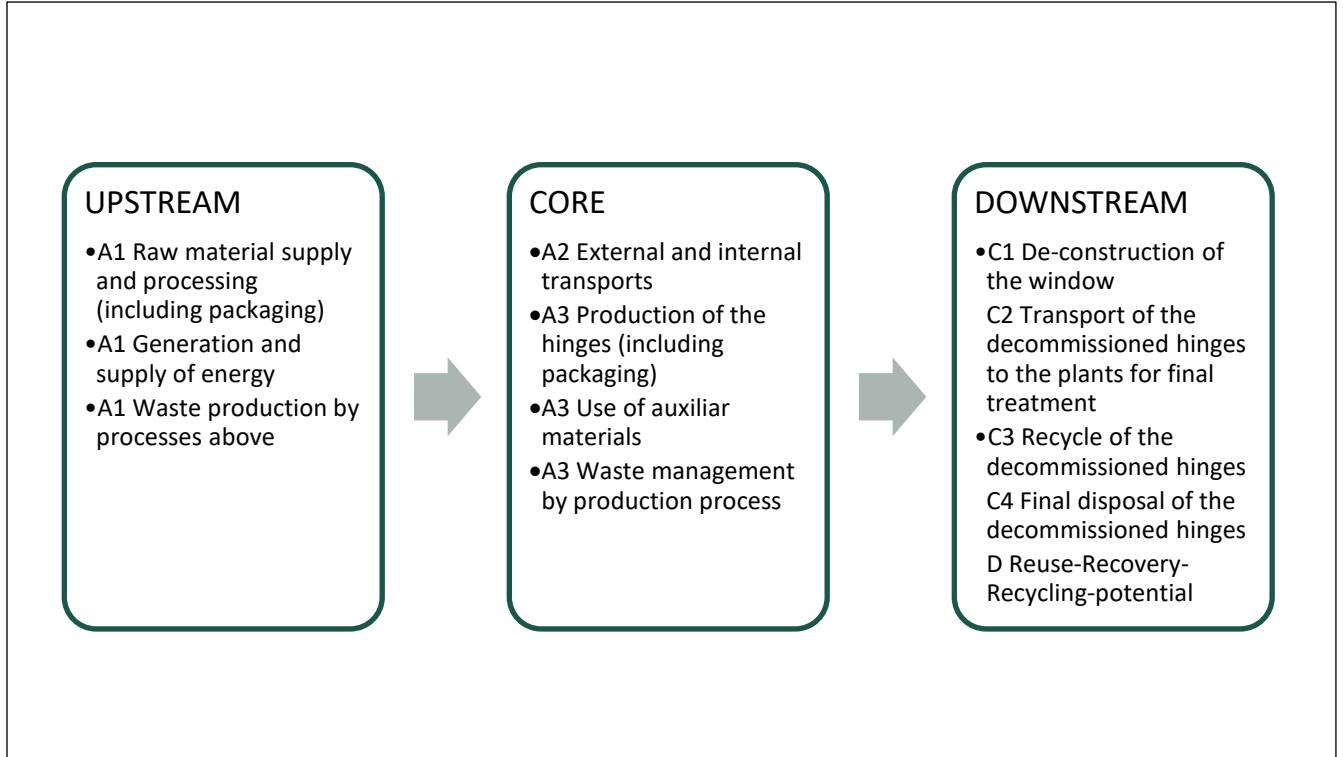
UPSTREAM

•A1 Raw material supply and processing (including packaging)
•A1 Generation and supply of energy
•A1 Waste production by processes above

CORE

•A2 External and internal transports
•A3 Production of the hinges (including packaging)
•A3 Use of auxiliar materials
•A3 Waste management by production process

DOWNSTREAM

•C1 De-construction of the window
C2 Transport of the decommissioned hinges to the plants for final treatment
•C3 Recycle of the decommissioned hinges
C4 Final disposal of the decommissioned hinges
D Reuse-Recovery-Recycling-potential